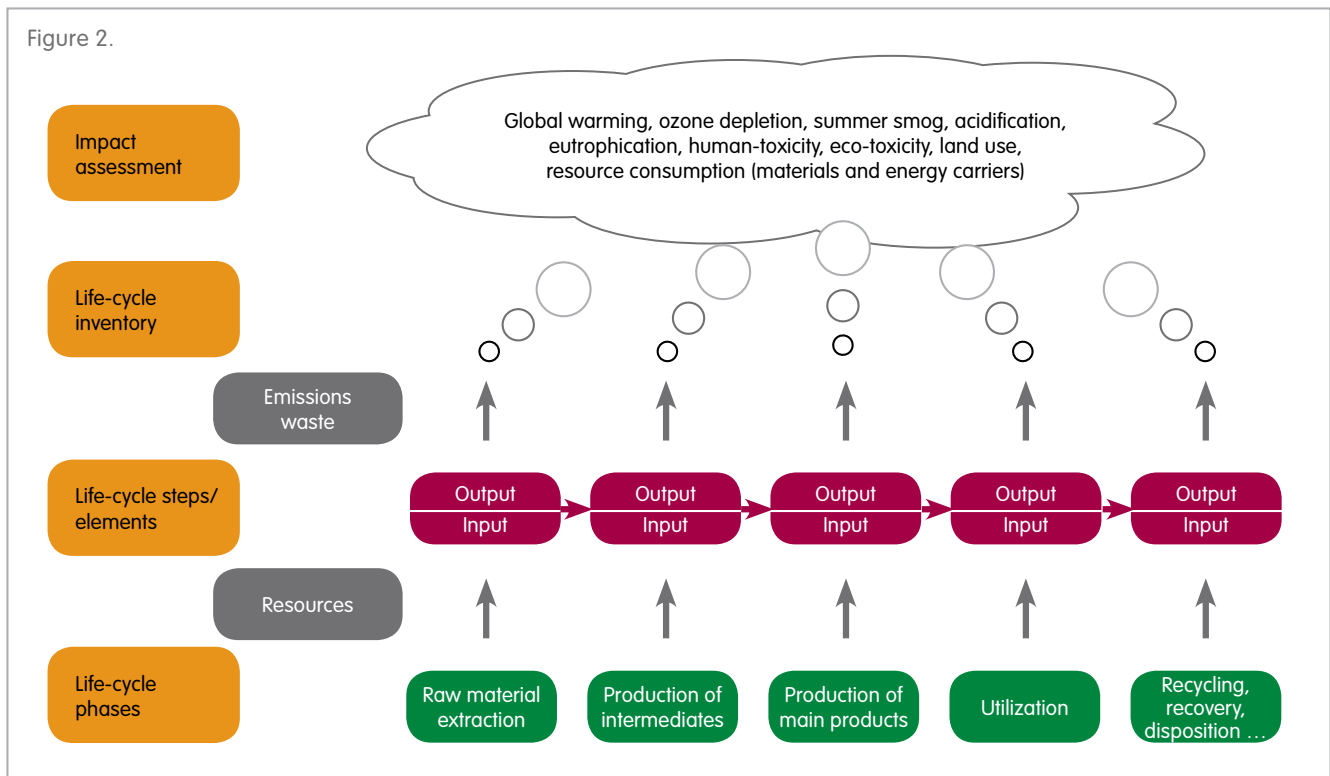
Figure 2.

Impact assessment

Global warming, ozone depletion, summer smog, acidification, eutrophication, human-toxicity, eco-toxicity, land use, resource consumption (materials and energy carriers)

Life-cycle inventory

Emissions waste

Life-cycle steps/ elements

Output
Input

Output
Input

Output
Input

Output
Input

Output
Input

Resources

Life-cycle phases

Raw material extraction

Production of intermediates

Production of main products

Utilization

Recycling, recovery, disposition …